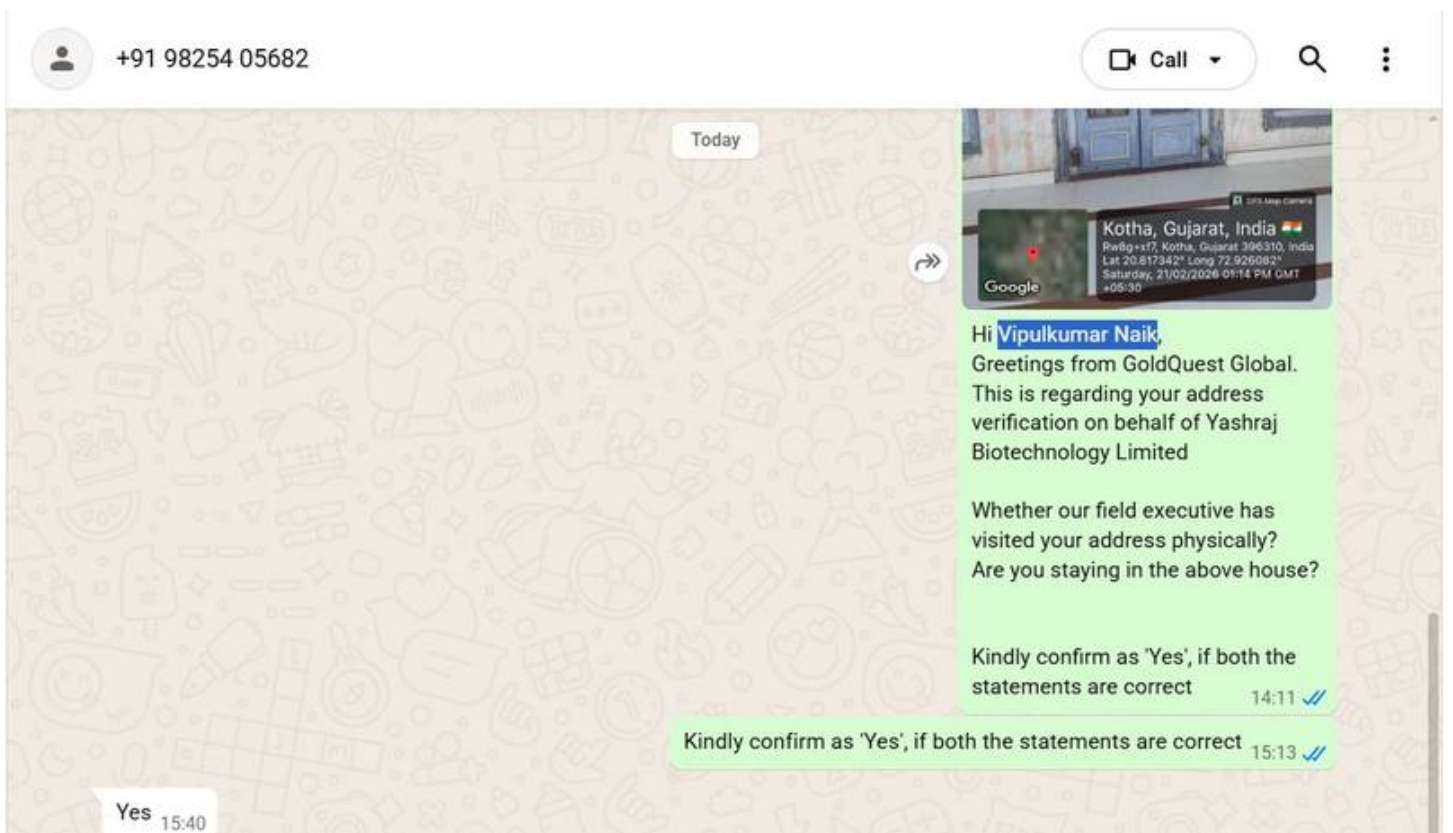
+91 98254 05682

Call

Today

GPS Map Camera

Kotha, Gujarat, India
Rw8g+xf7, Kotha, Gujarat 396310, India
Lat 20.817342° Long 72.926082°
Saturday, 21/02/2026 01:14 PM GMT +05:30

Google

Hi Vipulkumar Naik,
Greetings from GoldQuest Global.
This is regarding your address verification on behalf of Yashraj Biotechnology Limited

Whether our field executive has visited your address physically?
Are you staying in the above house?

Kindly confirm as 'Yes', if both the statements are correct 14:11

Kindly confirm as 'Yes', if both the statements are correct 15:13

Yes 15:40